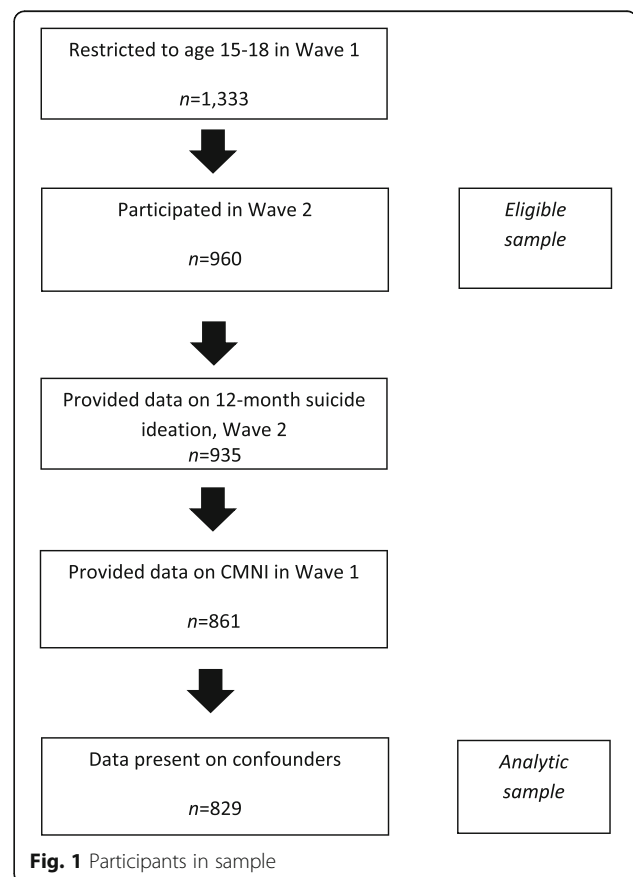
Restricted to age 15-18 in Wave 1

*n*=1,333

Participated in Wave 2

*n*=960

*Eligible sample*

Provided data on 12-month suicide ideation, Wave 2

*n*=935

Provided data on CMNI in Wave 1

*n*=861

Data present on confounders

*n*=829

*Analytic sample*

**Fig. 1** Participants in sample